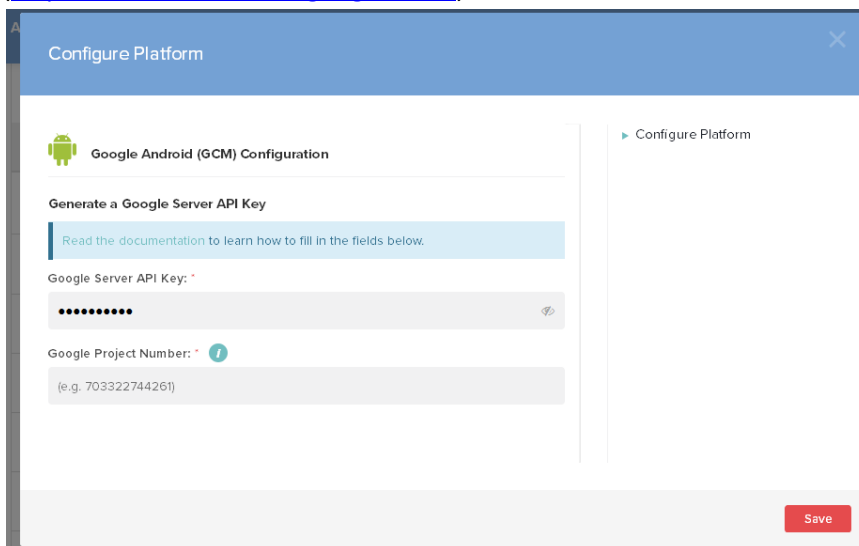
Configure Platform

Google Android (GCM) Configuration

Generate a Google Server API Key

Read the documentation to learn how to fill in the fields below.

Google Server API Key: *

••••••••••

Google Project Number: *

(e.g. 703322744261)

Configure Platform

Save